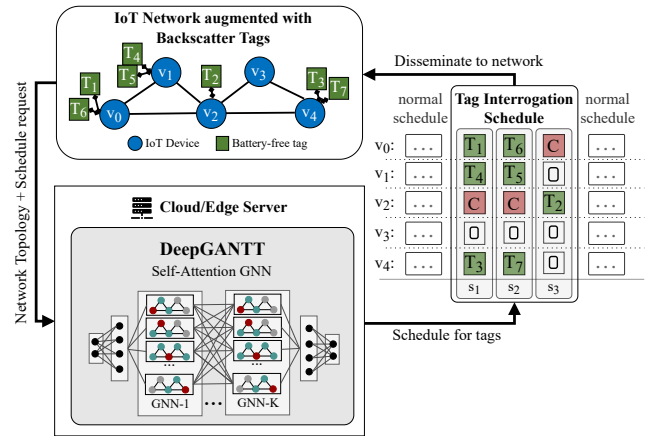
IoT Network augmented with Backscatter Tags

T4
T5
T1
T6
v1
v0
T2
v3
v2
T3
T7
v4

IoT Device
Battery-free tag

Network Topology + Schedule request

Cloud/Edge Server

DeepGANTT
Self-Attention GNN

GNN-1
...
GNN-K

Disseminate to network

normal schedule

Tag Interrogation Schedule

normal schedule

| | | | | | |
|---|---|---|---|---|---|
| $v_0$: | ... | $T_1$ | $T_6$ | C | ... |
| $v_1$: | ... | $T_4$ | $T_5$ | 0 | ... |
| $v_2$: | ... | C | C | $T_2$ | ... |
| $v_3$: | ... | 0 | 0 | 0 | ... |
| $v_4$: | ... | $T_3$ | $T_7$ | 0 | ... |
| | | $s_1$ | $s_2$ | $s_3$ | |

Schedule for tags